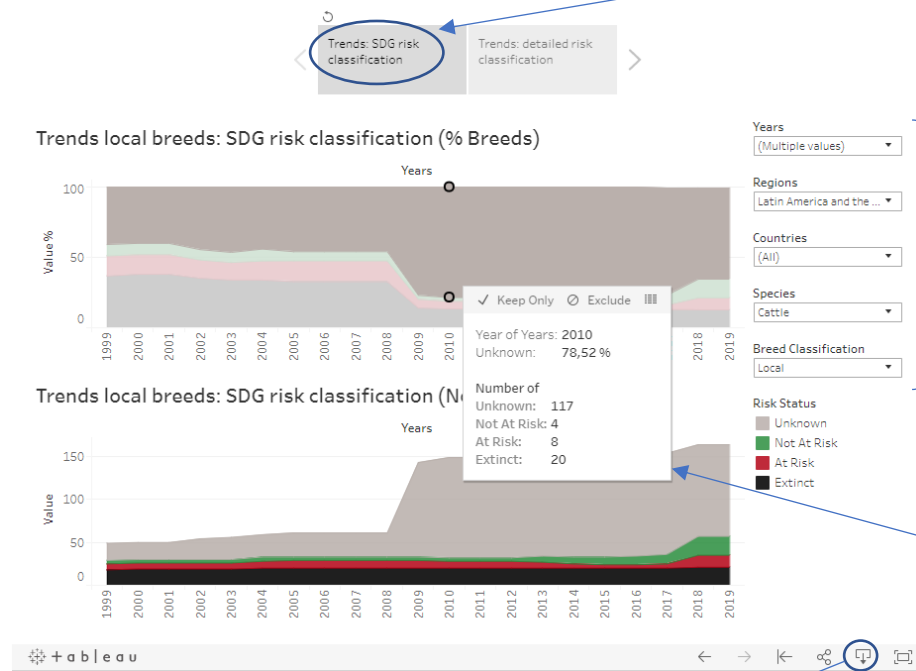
Trends: SDG risk classification

Trends: detailed risk classification

Trends local breeds: SDG risk classification (% Breeds)

Years

100

50

0

Value %

1999 2000 2001 2002 2003 2004 2005 2006 2007 2008 2009 2010 2018 2019

✓ Keep Only ⊘ Exclude

Year of Years: 2010
Unknown: 78,52 %

Number of
Unknown: 117
Not At Risk: 4
At Risk: 8
Extinct: 20

Trends local breeds: SDG risk classification (N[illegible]

Years

150

100

50

0

Value

1999 2000 2001 2002 2003 2004 2005 2006 2007 2008 2009 2010 2011 2012 2013 2014 2015 2016 2017 2018 2019

Years
(Multiple values)

Regions
Latin America and the ...

Countries
(All)

Species
Cattle

Breed Classification
Local

Risk Status
Unknown
Not At Risk
At Risk
Extinct

+ a b | e a u